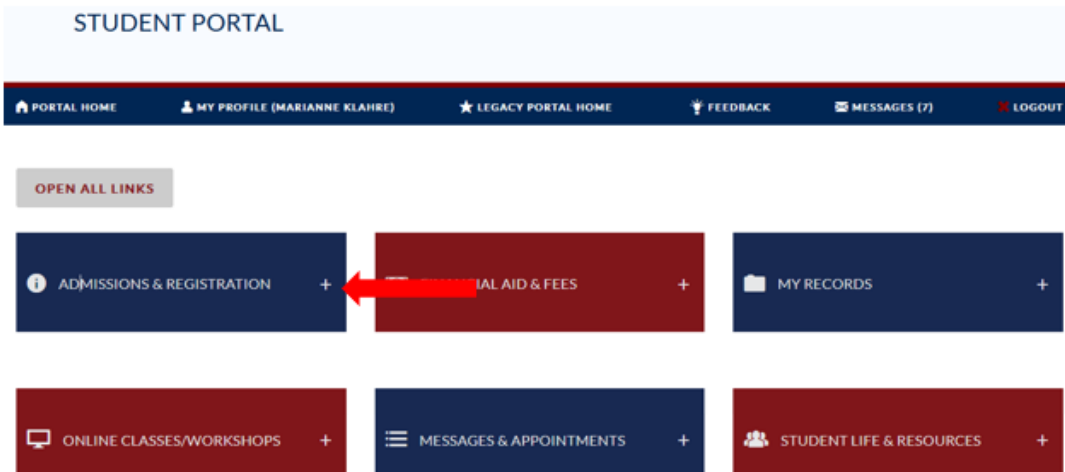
STUDENT PORTAL

PORTAL HOME
MY PROFILE (MARIANNE KLAHRE)
LEGACY PORTAL HOME
FEEDBACK
MESSAGES (7)
LOGOUT

OPEN ALL LINKS

ADMISSIONS & REGISTRATION +
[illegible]IAL AID & FEES +
MY RECORDS +

ONLINE CLASSES/WORKSHOPS +
MESSAGES & APPOINTMENTS +
STUDENT LIFE & RESOURCES +